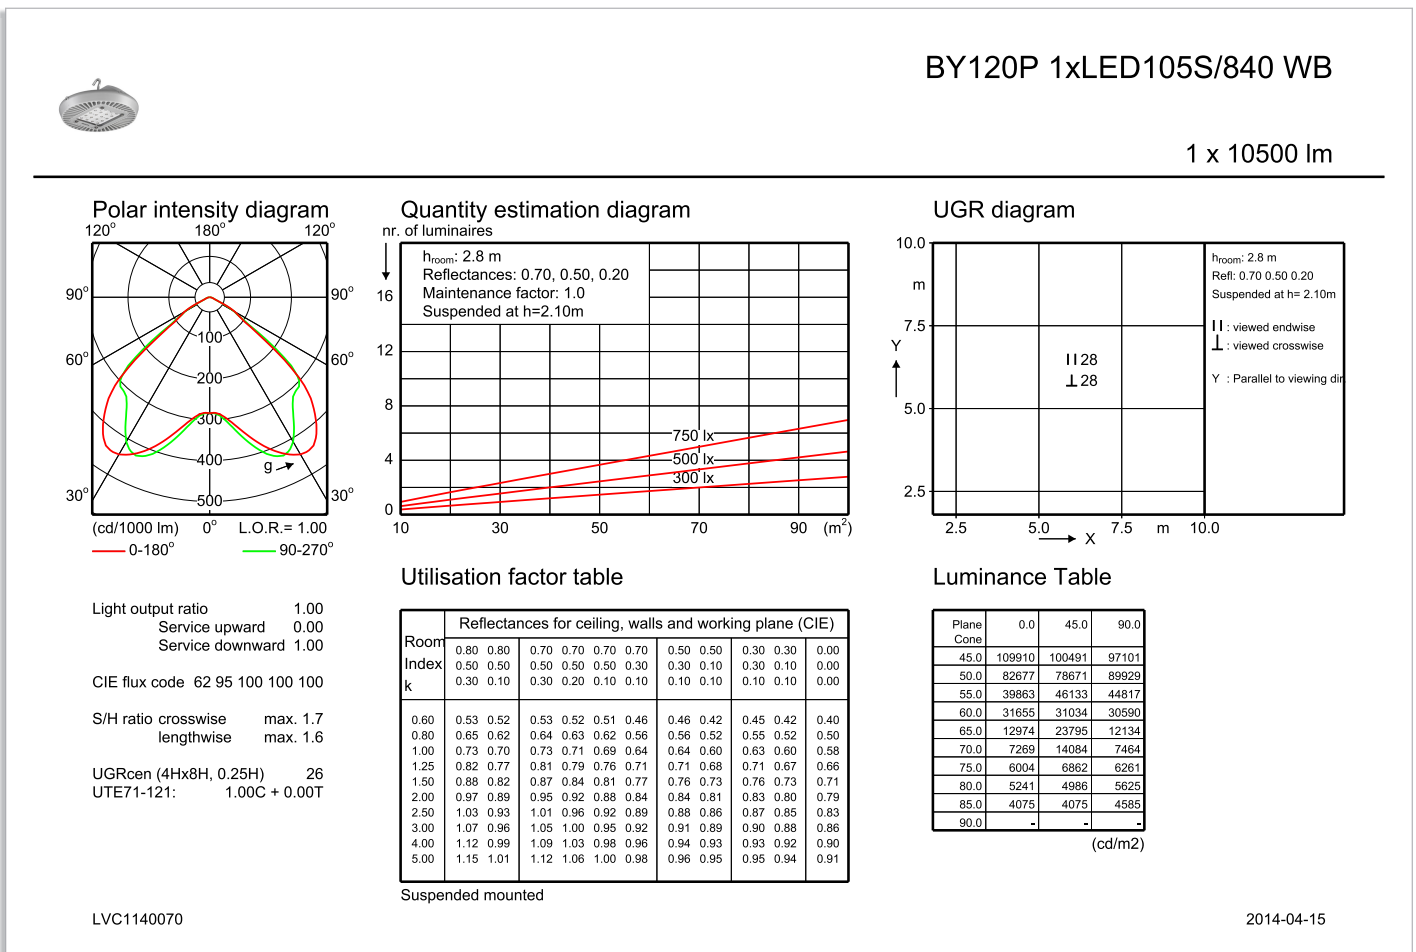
BY120P 1xLED105S/840 WB

1 x 10500 lm

Polar intensity diagram

120° 180° 120°

90° 90°

60° 60°

30° 30°

100
200
300
400
500

g

(cd/1000 lm) 0° L.O.R.= 1.00

0-180° 90-270°

Quantity estimation diagram

nr. of luminaires

$h_{room}$: 2.8 m
Reflectances: 0.70, 0.50, 0.20
Maintenance factor: 1.0
Suspended at h=2.10m

16
12
8
4
0

750 lx
500 lx
300 lx

10 30 50 70 90 ($m^2$)

UGR diagram

10.0
m
7.5
Y
5.0
2.5

$h_{room}$: 2.8 m
Refl: 0.70 0.50 0.20
Suspended at h= 2.10m

II : viewed endwise
⊥ : viewed crosswise

Y : Parallel to viewing dir

II 28
⊥ 28

2.5 5.0 X 7.5 m 10.0

Utilisation factor table

Luminance Table

Light output ratio 1.00
Service upward 0.00
Service downward 1.00

CIE flux code 62 95 100 100 100

S/H ratio crosswise max. 1.7
lengthwise max. 1.6

UGRcen (4Hx8H, 0.25H) 26
UTE71-121: 1.00C + 0.00T

| Room Index k | Reflectances for ceiling, walls and working plane (CIE) | | | | | | | | | | | | | |
|---|---|---|---|---|---|---|---|---|---|---|---|---|---|---|
| | 0.80 0.50 0.30 | 0.80 0.50 0.10 | 0.70 0.50 0.30 | 0.70 0.50 0.20 | 0.70 0.50 0.10 | 0.70 0.30 0.10 | 0.50 0.30 0.10 | 0.50 0.10 0.10 | 0.30 0.30 0.10 | 0.30 0.10 0.10 | 0.00 0.00 0.00 |
| 0.60 | 0.53 | 0.52 | 0.53 | 0.52 | 0.51 | 0.46 | 0.46 | 0.42 | 0.45 | 0.42 | 0.40 |
| 0.80 | 0.65 | 0.62 | 0.64 | 0.63 | 0.62 | 0.56 | 0.56 | 0.52 | 0.55 | 0.52 | 0.50 |
| 1.00 | 0.73 | 0.70 | 0.73 | 0.71 | 0.69 | 0.64 | 0.64 | 0.60 | 0.63 | 0.60 | 0.58 |
| 1.25 | 0.82 | 0.77 | 0.81 | 0.79 | 0.76 | 0.71 | 0.71 | 0.68 | 0.71 | 0.67 | 0.66 |
| 1.50 | 0.88 | 0.82 | 0.87 | 0.84 | 0.81 | 0.77 | 0.76 | 0.73 | 0.76 | 0.73 | 0.71 |
| 2.00 | 0.97 | 0.89 | 0.95 | 0.92 | 0.88 | 0.84 | 0.84 | 0.81 | 0.83 | 0.80 | 0.79 |
| 2.50 | 1.03 | 0.93 | 1.01 | 0.96 | 0.92 | 0.89 | 0.88 | 0.86 | 0.87 | 0.85 | 0.83 |
| 3.00 | 1.07 | 0.96 | 1.05 | 1.00 | 0.95 | 0.92 | 0.91 | 0.89 | 0.90 | 0.88 | 0.86 |
| 4.00 | 1.12 | 0.99 | 1.09 | 1.03 | 0.98 | 0.96 | 0.94 | 0.93 | 0.93 | 0.92 | 0.90 |
| 5.00 | 1.15 | 1.01 | 1.12 | 1.06 | 1.00 | 0.98 | 0.96 | 0.95 | 0.95 | 0.94 | 0.91 |

Suspended mounted

| Plane Cone | 0.0 | 45.0 | 90.0 |
|---|---|---|---|
| 45.0 | 109910 | 100491 | 97101 |
| 50.0 | 82677 | 78671 | 89929 |
| 55.0 | 39863 | 46133 | 44817 |
| 60.0 | 31655 | 31034 | 30590 |
| 65.0 | 12974 | 23795 | 12134 |
| 70.0 | 7269 | 14084 | 7464 |
| 75.0 | 6004 | 6862 | 6261 |
| 80.0 | 5241 | 4986 | 5625 |
| 85.0 | 4075 | 4075 | 4585 |
| 90.0 | - | - | - |

(cd/m2)

LVC1140070

2014-04-15